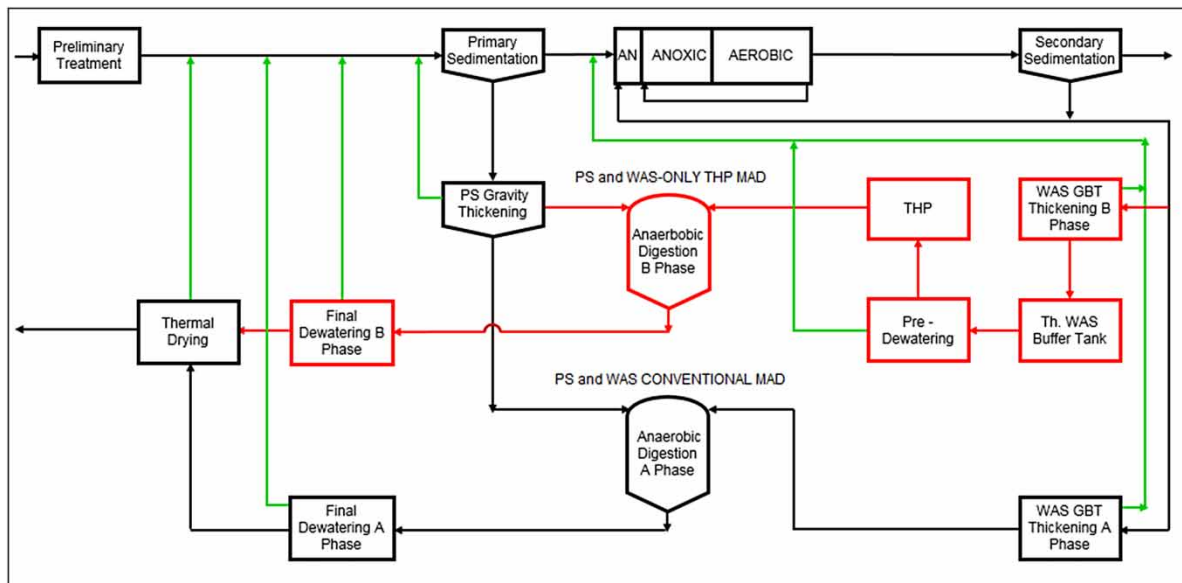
Preliminary Treatment

Primary Sedimentation

AN

ANOXIC

AEROBIC

Secondary Sedimentation

PS and WAS-ONLY THP MAD

PS Gravity Thickening

Anaerobic Digestion B Phase

THP

WAS GBT Thickening B Phase

Thermal Drying

Final Dewatering B Phase

Pre - Dewatering

Th. WAS Buffer Tank

PS and WAS CONVENTIONAL MAD

Anaerobic Digestion A Phase

Final Dewatering A Phase

WAS GBT Thickening A Phase